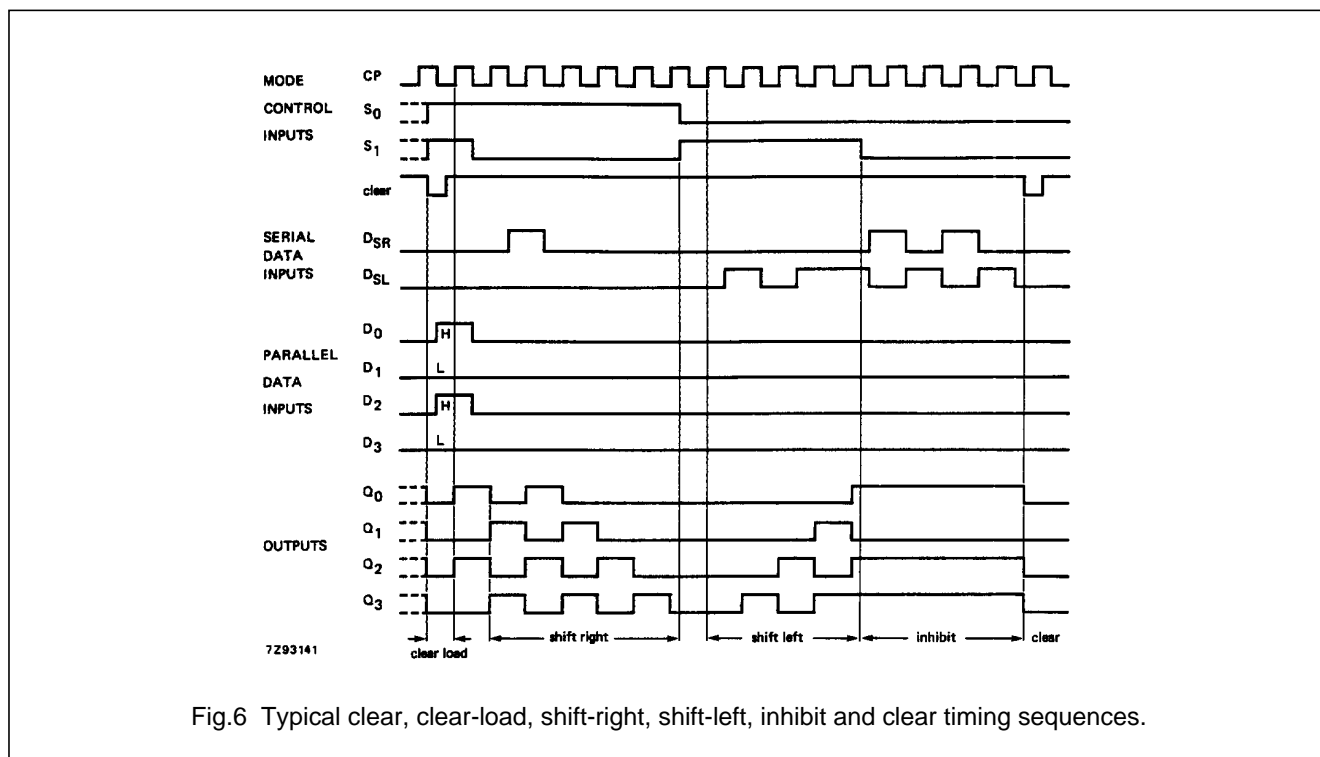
MODE CONTROL INPUTS

CP

$S_0$

$S_1$

clear

SERIAL DATA INPUTS

$D_{SR}$

$D_{SL}$

PARALLEL DATA INPUTS

$D_0$

H

$D_1$

L

$D_2$

H

$D_3$

L

OUTPUTS

$Q_0$

$Q_1$

$Q_2$

$Q_3$

7Z93141

clear load

shift right

shift left

inhibit

clear

Fig.6 Typical clear, clear-load, shift-right, shift-left, inhibit and clear timing sequences.